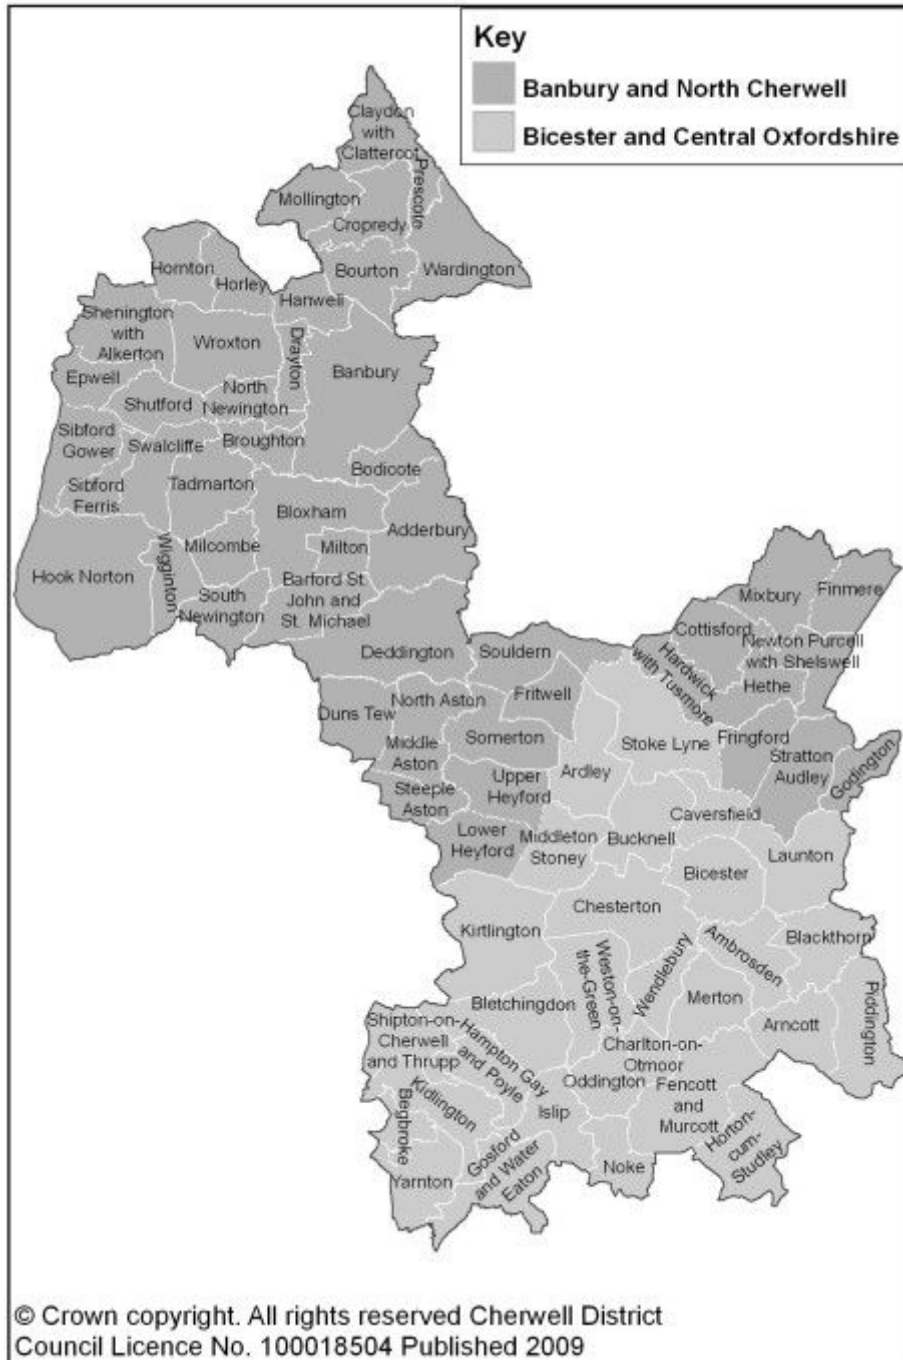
Key
Banbury and North Cherwell
Bicester and Central Oxfordshire

Claydon with Clattercot
Prescote
Mollington
Cropredy
Hornton
Horley
Bourton
Wardington
Hanwell
Shenington with Alkerton
Wroxton
Drayton
Banbury
Epwell
North Newington
Shutford
Sibford Gower
Swalcliffe
Broughton
Bodicote
Sibford Ferris
Tadmarton
Bloxham
Adderbury
Milcombe
Wigginton
Milton
Hook Norton
South Newington
Barford St. John and St. Michael
Mixbury
Finmere
Cottisford
Newton Purcell with Shelswell
Deddington
Souldern
Hardwick with Tusmore
Hethe
Fritwell
North Aston
Duns Tew
Somerton
Stoke Lyne
Fringford
Middle Aston
Stratton Audley
Godington
Ardley
Upper Heyford
Steeple Aston
Caversfield
Lower Heyford
Middleton Stoney
Bucknell
Launton
Bicester
Chesterton
Kirtlington
Ambrosden
Blackthorn
Weston-on-the-Green
Wendlebury
Merton
Piddington
Bletchingdon
Shipton-on-Cherwell and Thrupp
Hampton Gay and Poyle
Arncott
Charlton-on-Otmoor
Oddington
Fencott and Murcott
Kidlington
Islip
Begbroke
Horton-cum-Studley
Gosford and Water Eaton
Noke
Yarnton

© Crown copyright. All rights reserved Cherwell District Council Licence No. 100018504 Published 2009